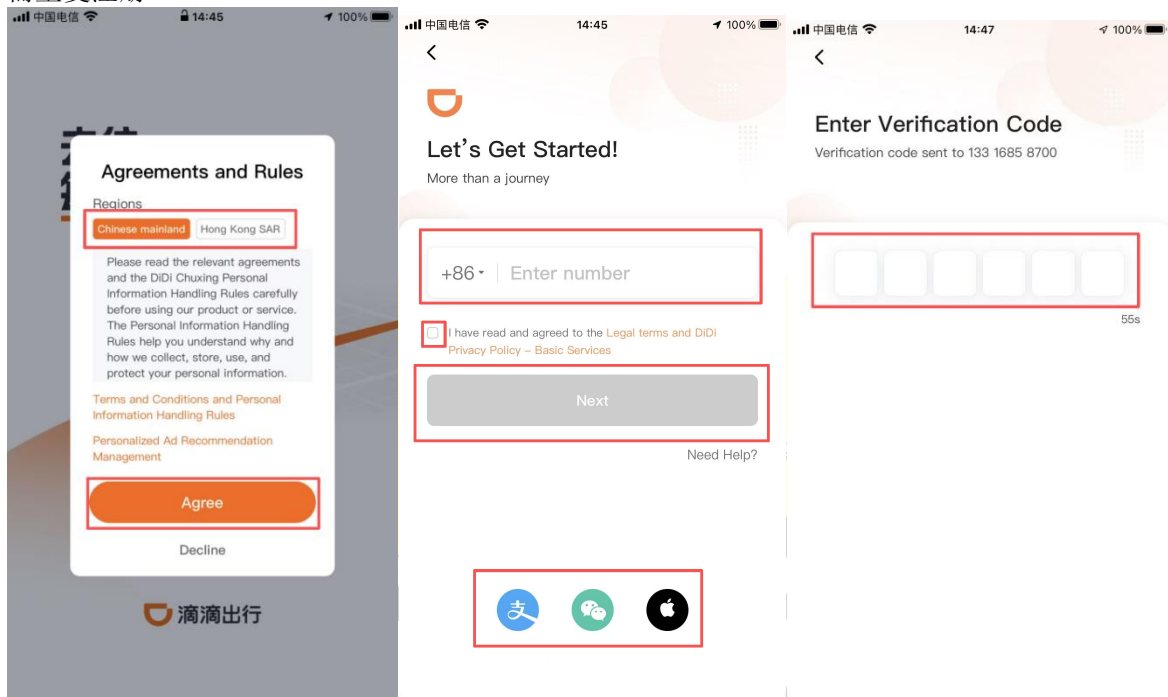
中国电信 14:45 100%

Agreements and Rules

Regions

Chinese mainland Hong Kong SAR

Please read the relevant agreements and the DiDi Chuxing Personal Information Handling Rules carefully before using our product or service. The Personal Information Handling Rules help you understand why and how we collect, store, use, and protect your personal information.

Terms and Conditions and Personal Information Handling Rules

Personalized Ad Recommendation Management

Agree

Decline

滴滴出行

中国电信 14:45 100%

Let's Get Started!

More than a journey

+86 Enter number

I have read and agreed to the Legal terms and DiDi Privacy Policy – Basic Services

Next

Need Help?

中国电信 14:47 100%

Enter Verification Code

Verification code sent to 133 1685 8700

55s